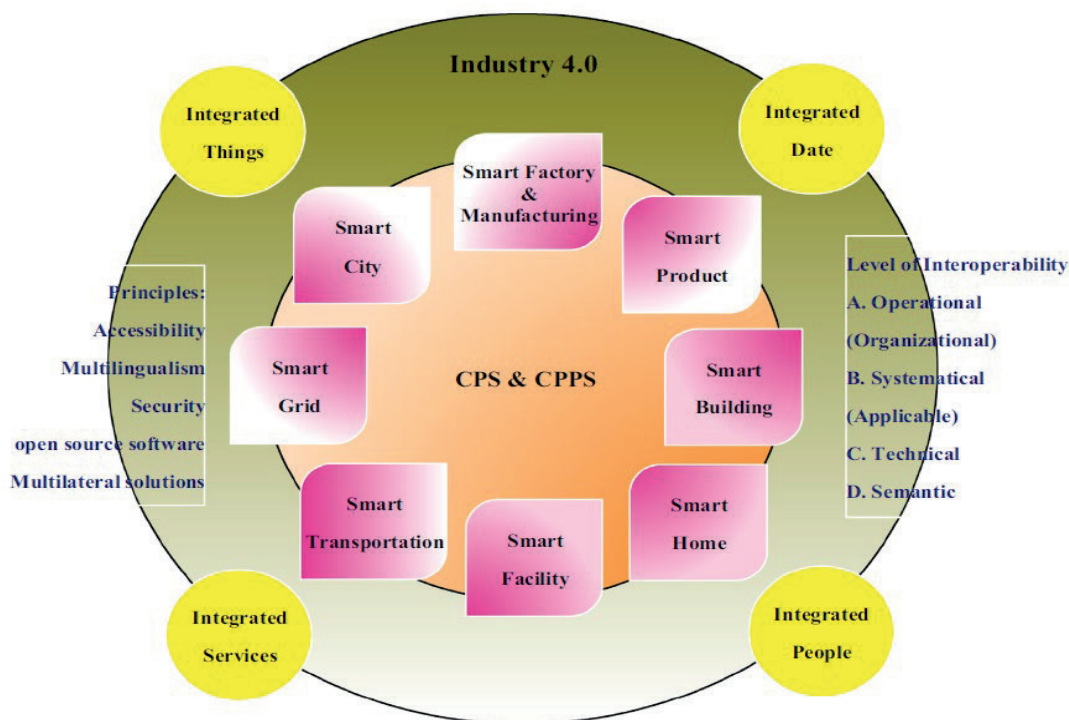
Industry 4.0

Integrated Things

Integrated Date

Smart Factory & Manufacturing

Smart City

Smart Product

Principles:
Accessibility
Multilingualism
Security
open source software
Multilateral solutions

Level of Interoperability
A. Operational (Organizational)
B. Systematical (Applicable)
C. Technical
D. Semantic

Smart Grid

CPS & CPPS

Smart Building

Smart Transportation

Smart Facility

Smart Home

Integrated Services

Integrated People